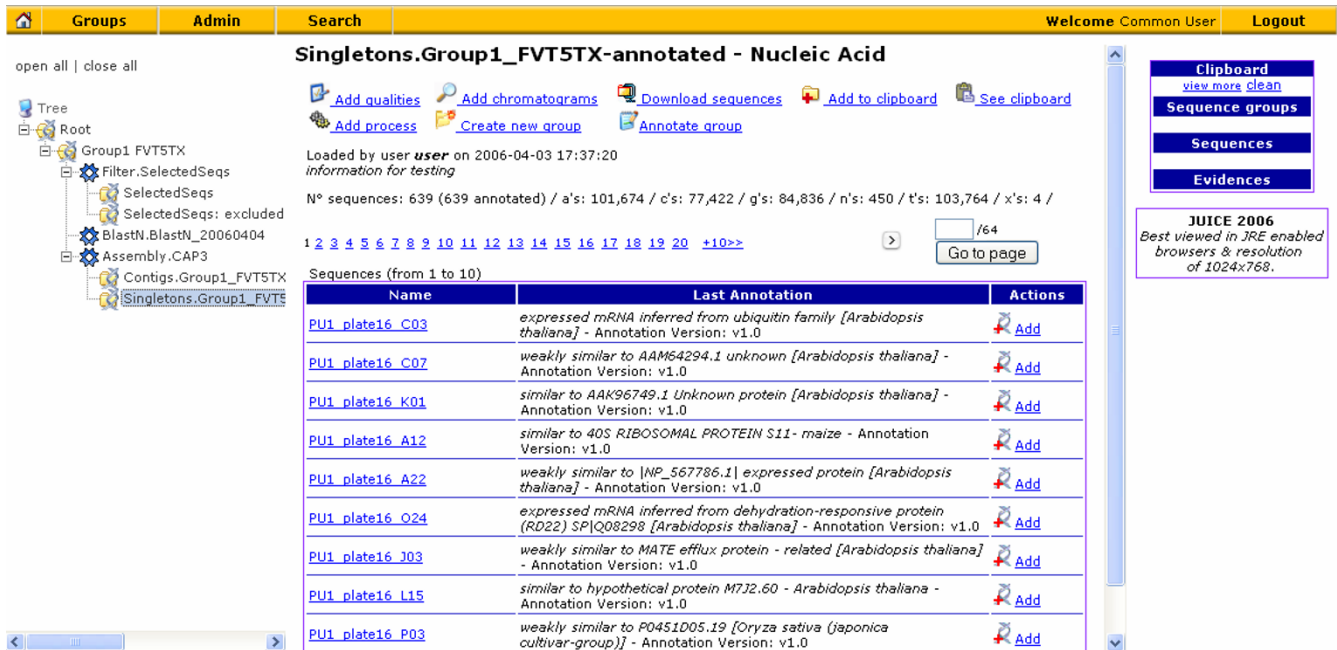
Groups Admin Search Welcome Common User Logout

open all | close all

Tree
Root
Group1 FVT5TX
Filter.SelectedSeqs
SelectedSeqs
SelectedSeqs: excluded
BlastN.BlastN_20060404
Assembly.CAP3
Contigs.Group1_FVT5TX
Singletons.Group1_FVT5

Singletons.Group1_FVT5TX-annotated - Nucleic Acid

Add qualities Add chromatograms Download sequences Add to clipboard See clipboard
Add process Create new group Annotate group

Loaded by user **user** on 2006-04-03 17:37:20
information for testing

N° sequences: 639 (639 annotated) / a's: 101,674 / c's: 77,422 / g's: 84,836 / n's: 450 / t's: 103,764 / x's: 4 /

1 2 3 4 5 6 7 8 9 10 11 12 13 14 15 16 17 18 19 20 +10>> /64 Go to page

Sequences (from 1 to 10)

| Name | Last Annotation | Actions |
|---|---|---|
| PU1_plate16_C03 | expressed mRNA inferred from ubiquitin family [Arabidopsis thaliana] - Annotation Version: v1.0 | Add |
| PU1_plate16_C07 | weakly similar to AAM64294.1 unknown [Arabidopsis thaliana] - Annotation Version: v1.0 | Add |
| PU1_plate16_K01 | similar to AAK96749.1 Unknown protein [Arabidopsis thaliana] - Annotation Version: v1.0 | Add |
| PU1_plate16_A12 | similar to 40S RIBOSOMAL PROTEIN S11- maize - Annotation Version: v1.0 | Add |
| PU1_plate16_A22 | weakly similar to \|NP_567786.1\| expressed protein [Arabidopsis thaliana] - Annotation Version: v1.0 | Add |
| PU1_plate16_O24 | expressed mRNA inferred from dehydration-responsive protein (RD22) SP\|Q08298 [Arabidopsis thaliana] - Annotation Version: v1.0 | Add |
| PU1_plate16_J03 | weakly similar to MATE efflux protein - related [Arabidopsis thaliana] - Annotation Version: v1.0 | Add |
| PU1_plate16_L15 | similar to hypothetical protein M7J2.60 - Arabidopsis thaliana - Annotation Version: v1.0 | Add |
| PU1_plate16_P03 | weakly similar to P0451D05.19 [Oryza sativa (japonica cultivar-group)] - Annotation Version: v1.0 | Add |

Clipboard
view more clean
Sequence groups
Sequences
Evidences

JUICE 2006
Best viewed in JRE enabled browsers & resolution of 1024x768.